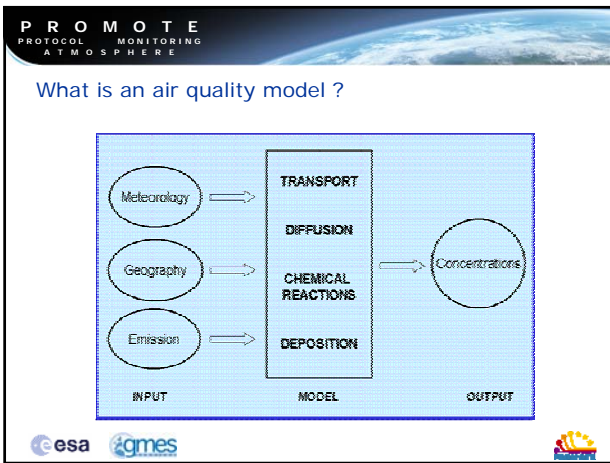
P R O M O T E
PROTOCOL MONITORING
A T M O S P H E R E

What is an air quality model ?

Meteorology

Geography

Emission

TRANSPORT

DIFFUSION

CHEMICAL REACTIONS

DEPOSITION

Concentrations

INPUT

MODEL

OUTPUT

esa

gmes